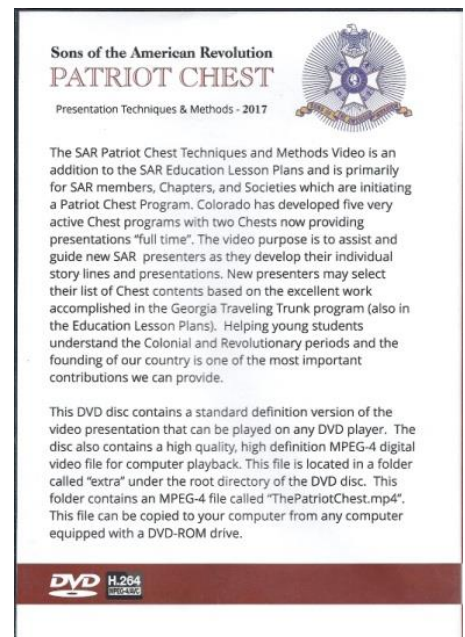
Sons of the American Revolution
PATRIOT CHEST

Presentation Techniques & Methods - 2017

The SAR Patriot Chest Techniques and Methods Video is an addition to the SAR Education Lesson Plans and is primarily for SAR members, Chapters, and Societies which are initiating a Patriot Chest Program. Colorado has developed five very active Chest programs with two Chests now providing presentations "full time". The video purpose is to assist and guide new SAR presenters as they develop their individual story lines and presentations. New presenters may select their list of Chest contents based on the excellent work accomplished in the Georgia Traveling Trunk program (also in the Education Lesson Plans). Helping young students understand the Colonial and Revolutionary periods and the founding of our country is one of the most important contributions we can provide.

This DVD disc contains a standard definition version of the video presentation that can be played on any DVD player. The disc also contains a high quality, high definition MPEG-4 digital video file for computer playback. This file is located in a folder called "extra" under the root directory of the DVD disc. This folder contains an MPEG-4 file called "ThePatriotChest.mp4". This file can be copied to your computer from any computer equipped with a DVD-ROM drive.

DVD H.264 MPEG-4/AVC